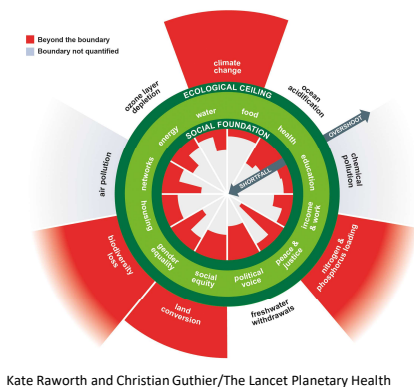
Beyond the boundary
Boundary not quantified

climate change
ozone layer depletion
ocean acidification
ECOLOGICAL CEILING
OVERSHOOT
chemical pollution
air pollution
SOCIAL FOUNDATION
water
food
energy
health
networks
education
SHORTFALL
housing
income & work
gender equality
peace & justice
social equity
political voice
biodiversity loss
nitrogen & phosphorus loading
land conversion
freshwater withdrawals

Kate Raworth and Christian Guthier/The Lancet Planetary Health